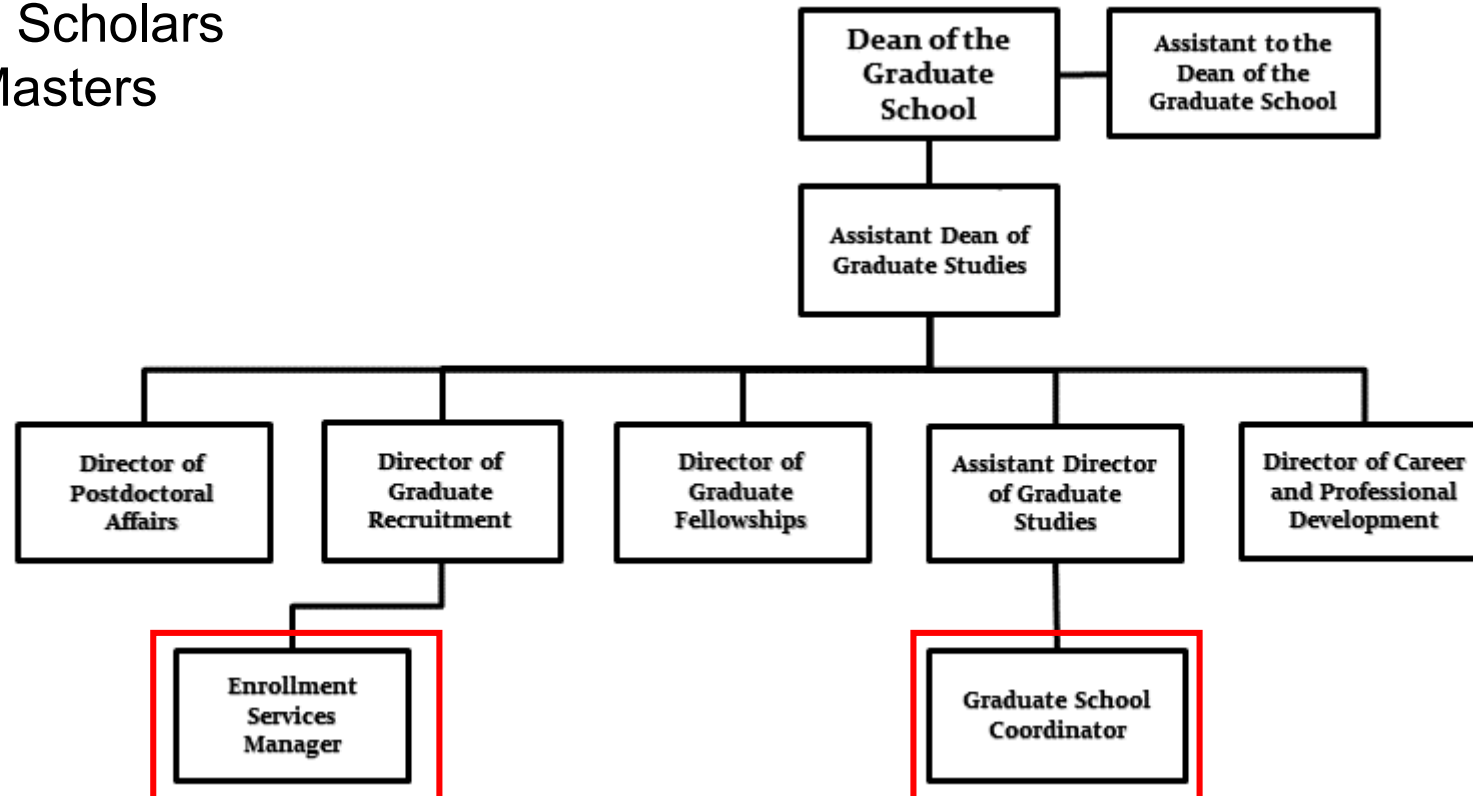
Scholars
Masters

Dean of the Graduate School

Assistant to the Dean of the Graduate School

Assistant Dean of Graduate Studies

Director of Postdoctoral Affairs

Director of Graduate Recruitment

Director of Graduate Fellowships

Assistant Director of Graduate Studies

Director of Career and Professional Development

Enrollment Services Manager

Graduate School Coordinator